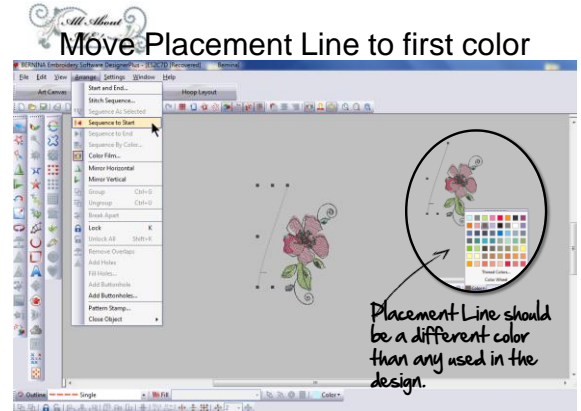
All About

Move Placement Line to first color

BERNINA Embroidery Software DesignerPlus - [ELC7D (Recovered)] [Bernina]

File Edit View Arrange Settings Window Help

Art Canvas

Hoop Layout

Start and End...
Stitch Sequence...
Sequence As Selected
Sequence to Start
Sequence to End
Sequence By Color...
Color Film...
Mirror Horizontal
Mirror Vertical
Group Ctrl+G
Ungroup Ctrl+U
Break Apart
Lock K
Unlock All Shift+K
Remove Overlaps
Add Holes
Fill Holes...
Add Buttonhole
Add Buttonholes...
Pattern Stamp...
Close Object

Thread Colors...
Color Wheel

Placement Line should be a different color than any used in the design.

Outline Single Fill Color